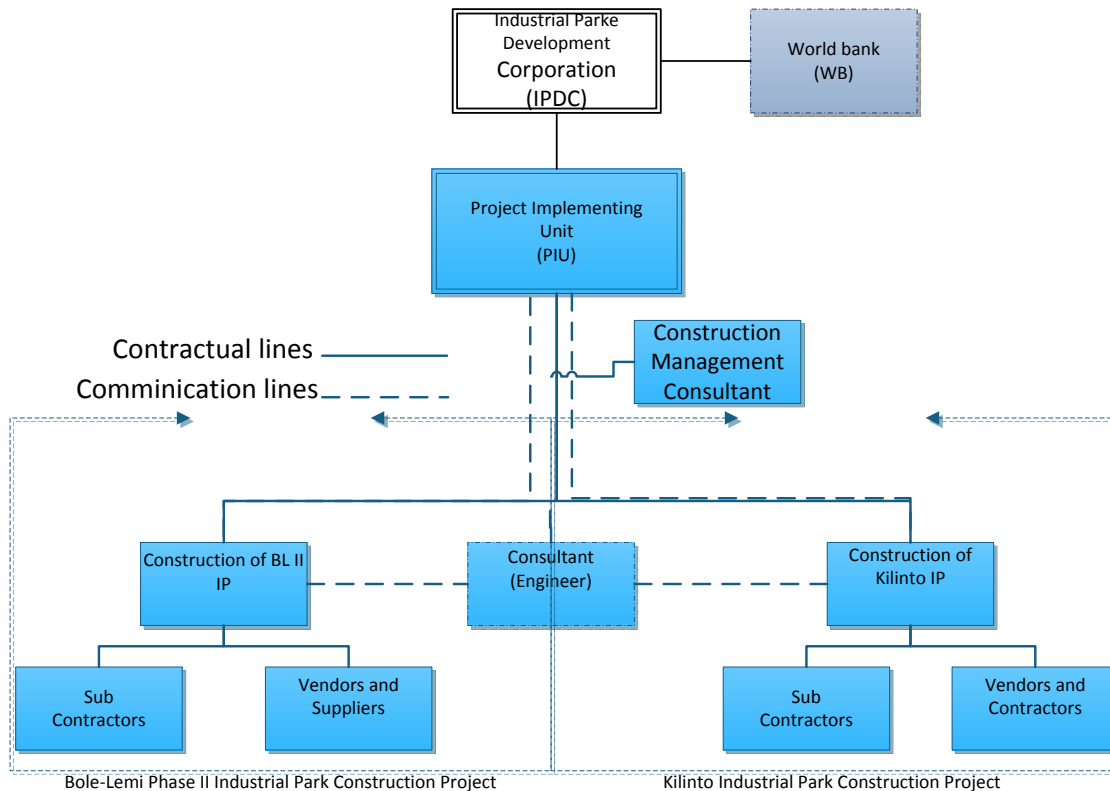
Industrial Parke Development Corporation (IPDC)

World bank (WB)

Project Implementing Unit (PIU)

Contractual lines

Comminication lines

Construction Management Consultant

Construction of BL II IP

Consultant (Engineer)

Construction of Kilinto IP

Sub Contractors

Vendors and Suppliers

Sub Contractors

Vendors and Contractors

Bole-Lemi Phase II Industrial Park Construction Project

Kilinto Industrial Park Construction Project